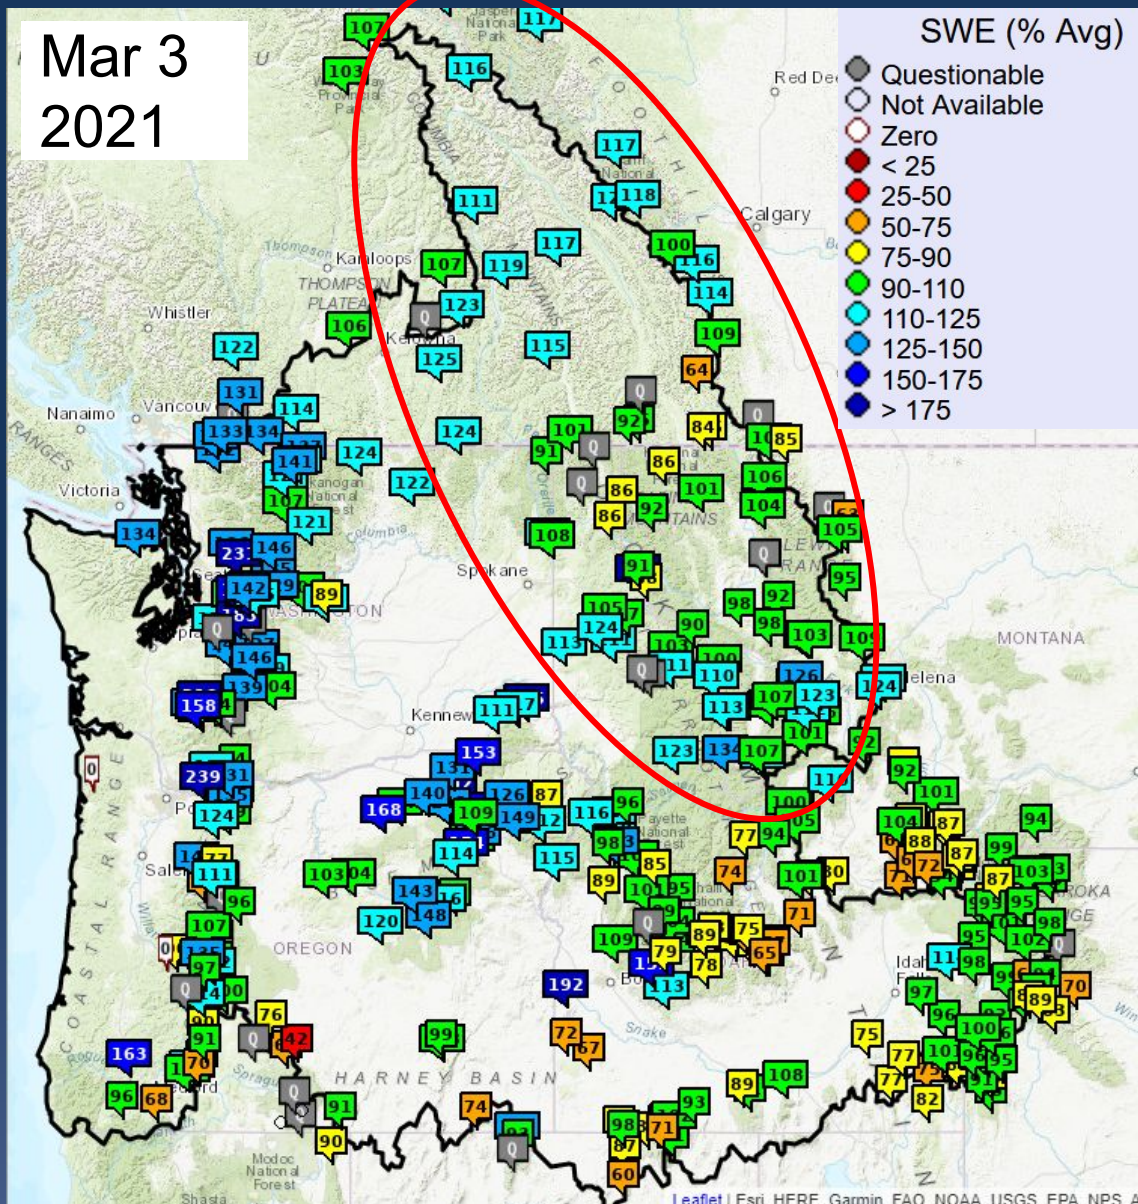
Mar 3
2021

SWE (% Avg)
Questionable
Not Available
Zero
< 25
25-50
50-75
75-90
90-110
110-125
125-150
150-175
> 175

107 103 117 116 117 118 111 117 100 116 119 107 123 114 109 106 125 115 64 122 131 114 133 134 124 92 101 84 85 91 86 141 124 122 106 101 86 92 104 107 121 105 134 108 231 146 91 95 142 89 98 92 105 124 98 103 113 90 100 146 110 126 139 104 107 123 158 111 113 101 153 123 134 107 239 92 101 140 126 87 168 109 149 116 96 104 87 124 100 94 98 111 115 77 88 85 74 101 99 103 114 87 103 89 72 143 148 95 120 98 107 89 75 109 79 102 97 65 95 98 192 113 76 100 70 163 42 99 72 67 75 77 76 96 68 108 89 91 74 82 93 98 90 71 60

Calgary
Red Deer
Kamloops
THOMPSON PLATEAU
Whistler
Nanaimo
Vancouver
Victoria
Spokane
Kennewick
WASHINGTON
OREGON
HARNEY BASIN
MONTANA
Helena
Salem
Idaho Falls
Modoc National Forest
Shasta
Snake
COASTAL RANGE
COLUMBIA
Leaflet | Esri, HERE, Garmin, FAO, NOAA, USGS, EPA, NPS